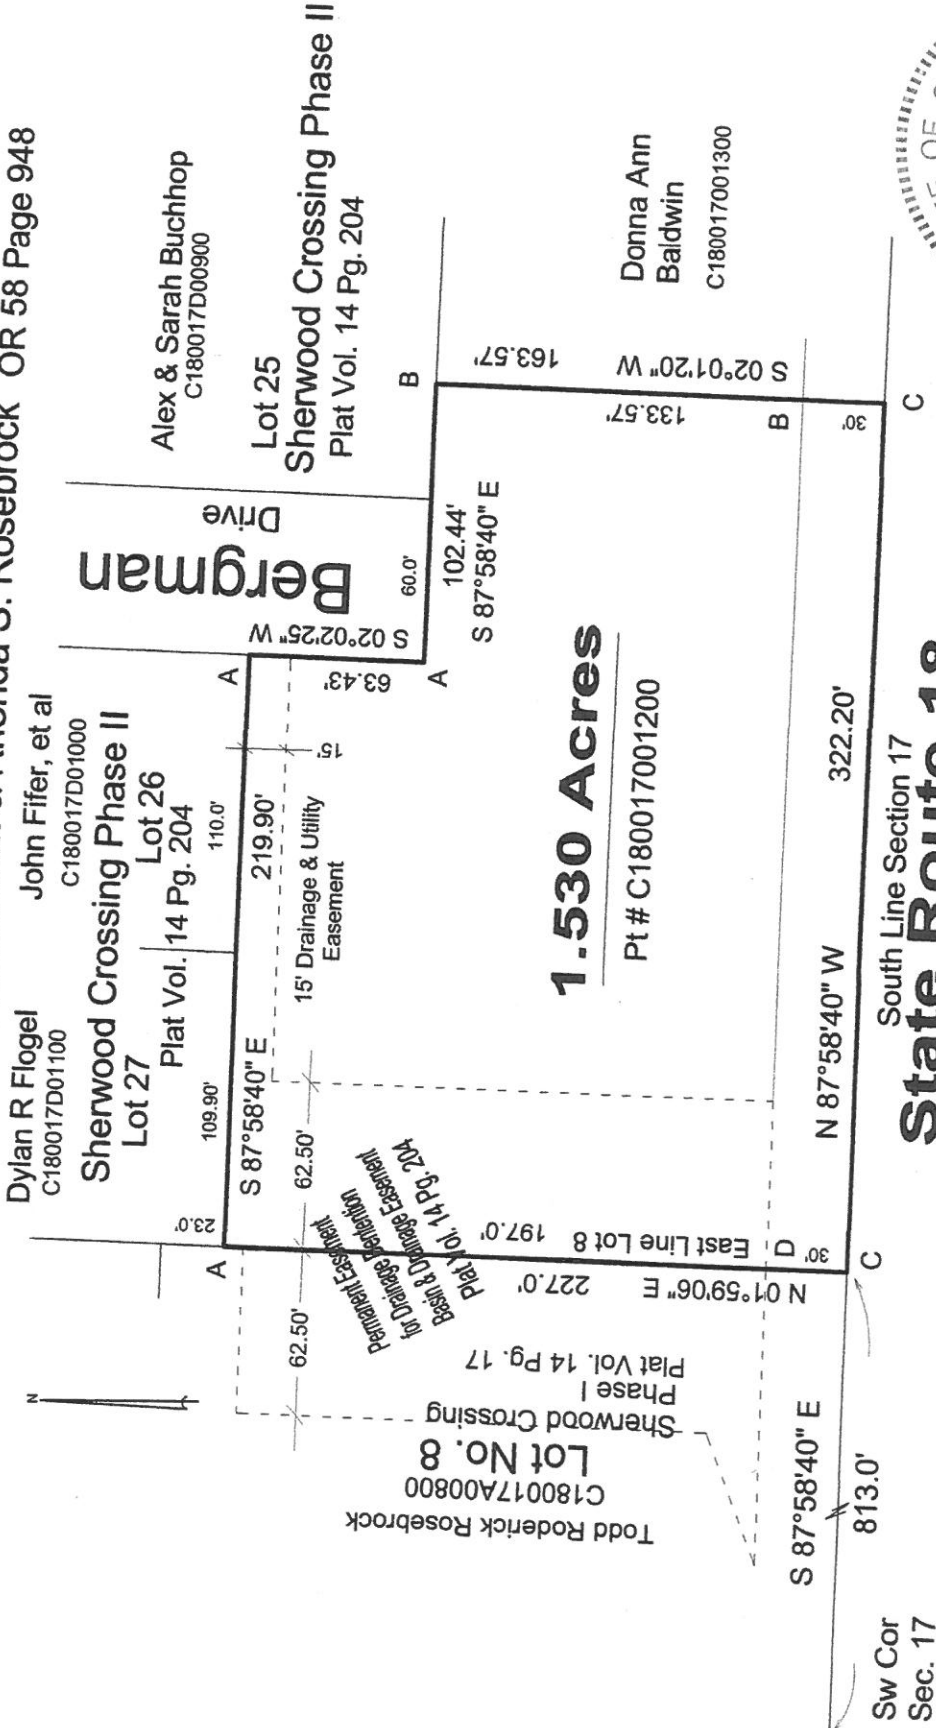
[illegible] Rhonda J. Rosebrock OR 58 Page 948

Dylan R Flogel
C180017D01100
Lot 27
Sherwood Crossing Phase II
Plat Vol. 14 Pg. 204

John Fifer, et al
C180017D01000
Lot 26

Alex & Sarah Buchhop
C180017D00900
Lot 25
Sherwood Crossing Phase II
Plat Vol. 14 Pg. 204

Donna Ann
Baldwin
C180017001300

Bergman
Drive

A
S 02°02'25" W
60.0'
63.43'
A
102.44'
S 87°58'40" E
B
163.57'
S 02°01'20" W
133.57'
B
30'
C

23.0'
109.90'
S 87°58'40" E
110.0'
219.90'
15'
15' Drainage & Utility
Easement
62.50'

Permanent Easement
for Drainage Retention
Basin & Drainage Easement
Plat Vol. 14 Pg. 204

1.530 Acres
Pt # C180017001200

197.0'
East Line Lot 8
227.0'
N 01°59'06" E
D
30'
C
N 87°58'40" W
322.20'
South Line Section 17
State Route 18

62.50'
Todd Roderick Rosebrock
C180017A00800
Lot No. 8
Sherwood Crossing
Phase I
Plat Vol. 14 Pg. 17

N

S 87°58'40" E
813.0'
Sw Cor
Sec. 17